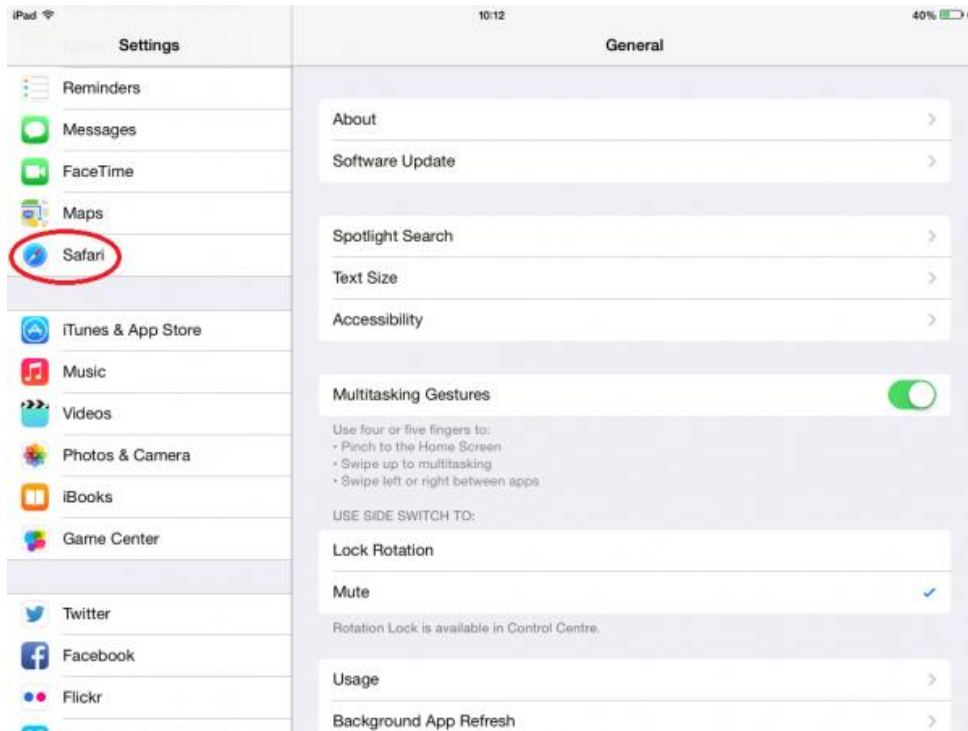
iPad

10:12

40%

Settings

Reminders

Messages

FaceTime

Maps

Safari

iTunes & App Store

Music

Videos

Photos & Camera

iBooks

Game Center

Twitter

Facebook

Flickr

General

About

Software Update

Spotlight Search

Text Size

Accessibility

Multitasking Gestures

Use four or five fingers to:
• Pinch to the Home Screen
• Swipe up to multitasking
• Swipe left or right between apps

USE SIDE SWITCH TO:

Lock Rotation

Mute

Rotation Lock is available in Control Centre.

Usage

Background App Refresh